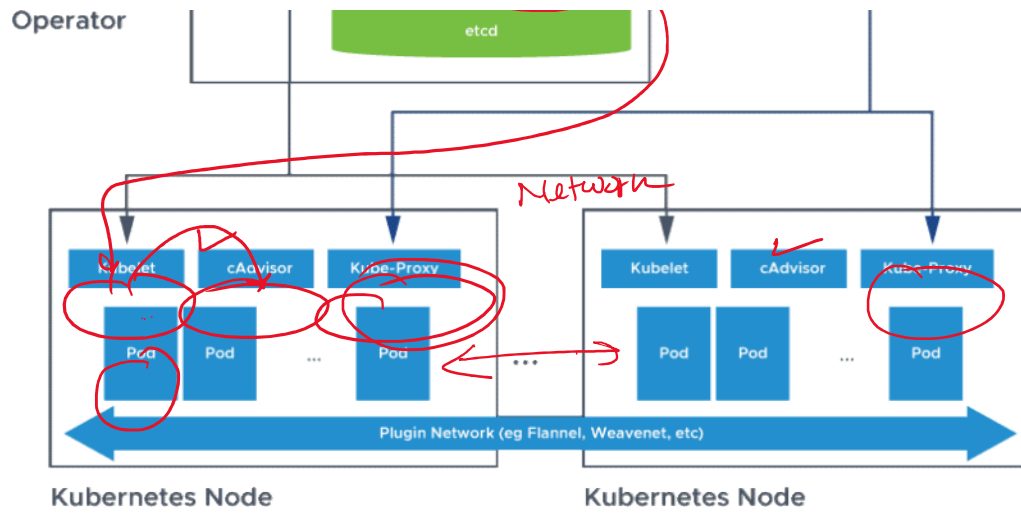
Operator

etcd

Network

Kubelet

cAdvisor

Kube-Proxy

Pod

Pod

...

Pod

...

Kubelet

cAdvisor

Kube-Proxy

Pod

Pod

...

Pod

Plugin Network (eg Flannel, Weavenet, etc)

Kubernetes Node

Kubernetes Node